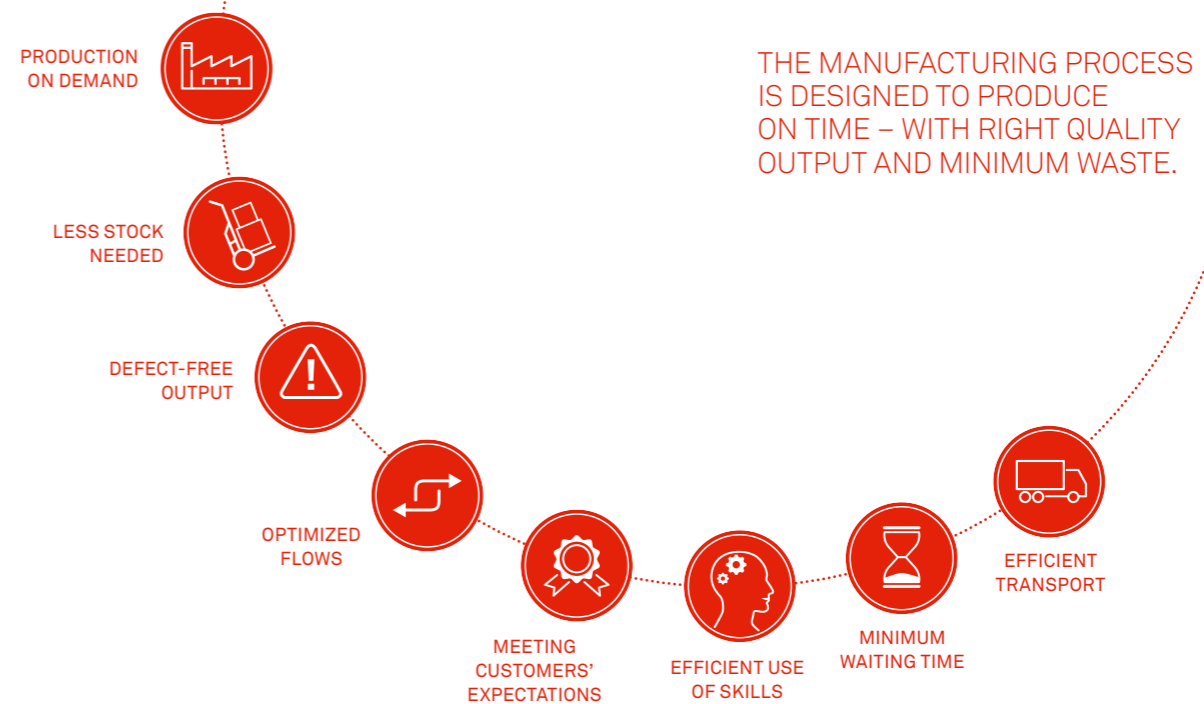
THE MANUFACTURING PROCESS IS DESIGNED TO PRODUCE ON TIME – WITH RIGHT QUALITY OUTPUT AND MINIMUM WASTE.

PRODUCTION ON DEMAND

LESS STOCK NEEDED

DEFECT-FREE OUTPUT

OPTIMIZED FLOWS

MEETING CUSTOMERS' EXPECTATIONS

EFFICIENT USE OF SKILLS

MINIMUM WAITING TIME

EFFICIENT TRANSPORT